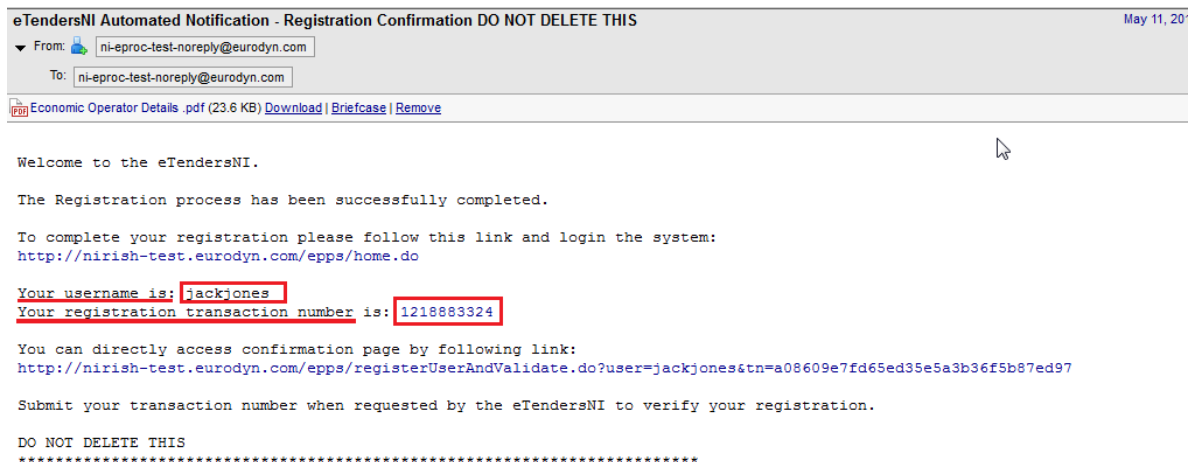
eTendersNI Automated Notification - Registration Confirmation DO NOT DELETE THIS

May 11, 201

From: ni-eproc-test-noreply@eurodyn.com

To: ni-eproc-test-noreply@eurodyn.com

Economic Operator Details .pdf (23.6 KB) Download | Briefcase | Remove

Welcome to the eTendersNI.

The Registration process has been successfully completed.

To complete your registration please follow this link and login the system:
http://nirish-test.eurodyn.com/epps/home.do

Your username is: jackjones
Your registration transaction number is: 1218883324

You can directly access confirmation page by following link:
http://nirish-test.eurodyn.com/epps/registerUserAndValidate.do?user=jackjones&tn=a08609e7fd65ed35e5a3b36f5b87ed97

Submit your transaction number when requested by the eTendersNI to verify your registration.

DO NOT DELETE THIS
**********************************************************************